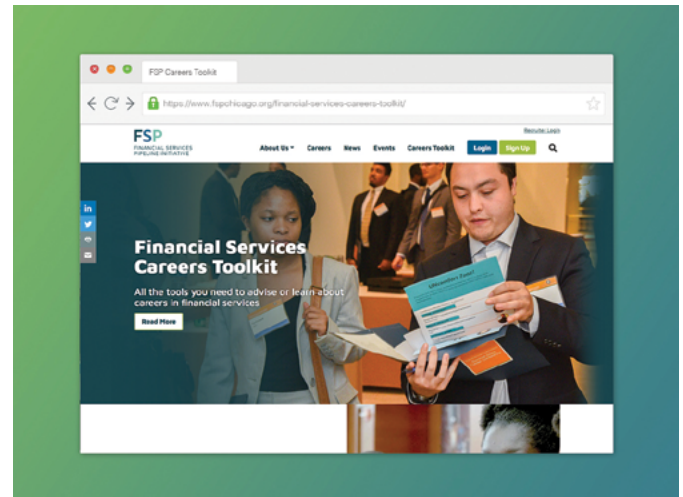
FSP Careers Toolkit

https://www.fspchicago.org/financial-services-careers-toolkit/

Recruiter Login

FSP
FINANCIAL SERVICES PIPELINE INITIATIVE

About Us ▾ Careers News Events Careers Toolkit Login Sign Up

Financial Services Careers Toolkit

All the tools you need to advise or learn about careers in financial services

Read More